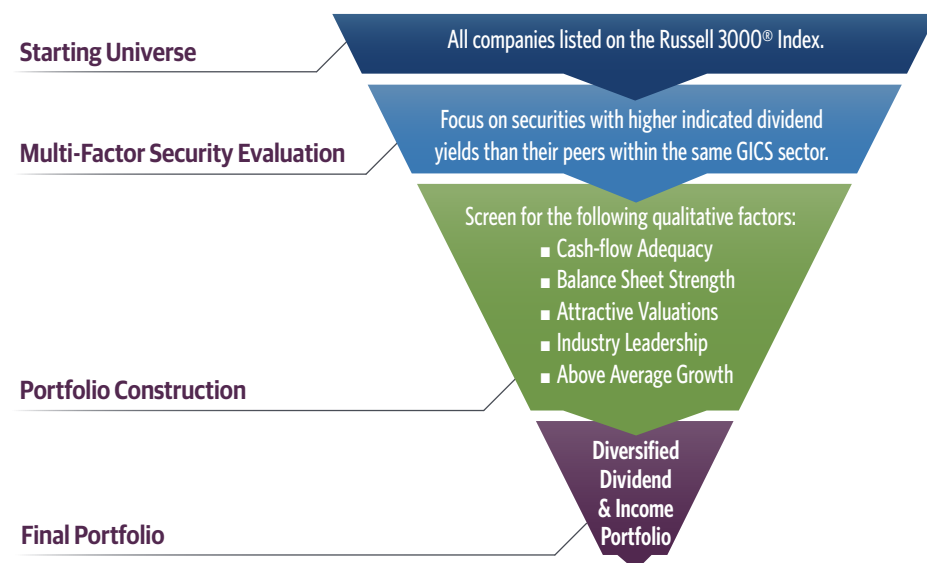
Starting Universe

All companies listed on the Russell 3000® Index.

Multi-Factor Security Evaluation

Focus on securities with higher indicated dividend yields than their peers within the same GICS sector.

Screen for the following qualitative factors:
■ Cash-flow Adequacy
■ Balance Sheet Strength
■ Attractive Valuations
■ Industry Leadership
■ Above Average Growth

Portfolio Construction

Diversified Dividend & Income Portfolio

Final Portfolio